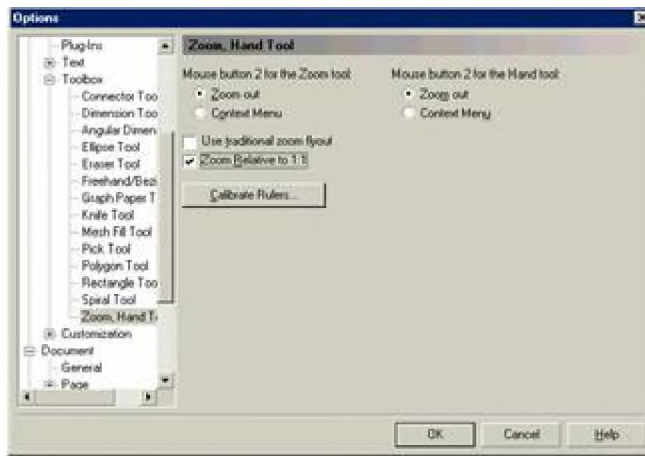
Options

Plug-Ins
Text
Toolbox
Connector Too
Dimension Too
Angular Dimen
Ellipse Tool
Eraser Tool
Freehand/Bezi
Graph Paper T
Knife Tool
Mesh Fill Tool
Pick Tool
Polygon Tool
Rectangle Too
Spiral Tool
Zoom, Hand T
Customization
Document
General
Page

Zoom, Hand Tool

Mouse button 2 for the Zoom tool:
Zoom out
Context Menu

Mouse button 2 for the Hand tool:
Zoom out
Context Menu

Use traditional zoom flyout
Zoom Relative to 1:1

Calibrate Rulers...

OK
Cancel
Help